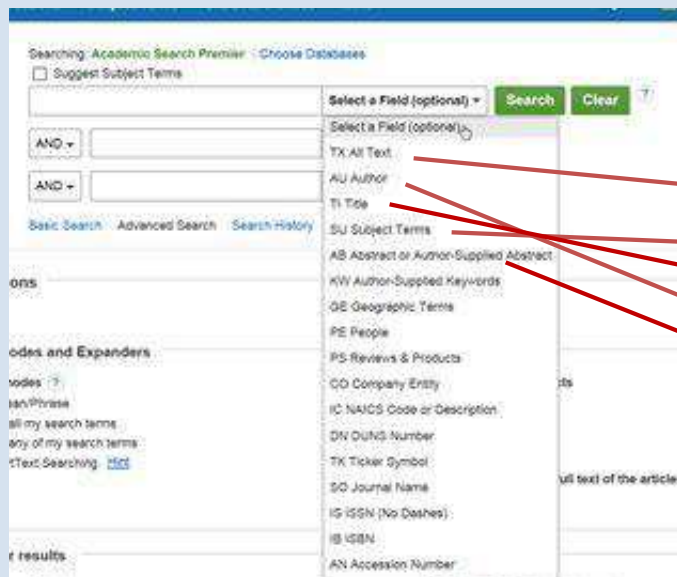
Searching: Academic Search Premier | Choose Databases

Suggest Subject Terms

Select a Field (optional) ▾ Search Clear ?

AND ▾

AND ▾

Basic Search Advanced Search Search History

Select a Field (optional)
TX All Text
AU Author
TI Title
SU Subject Terms
AB Abstract or Author-Supplied Abstract
KW Author-Supplied Keywords
GE Geographic Terms
PE People
PS Reviews & Products
CO Company Entity
IC NAICS Code or Description
DN DUNS Number
TK Ticker Symbol
SO Journal Name
IS ISSN (No Dashes)
IB ISBN
AN Accession Number

ons

odes and Expanders

odes ?
ean/Phrase
all my search terms
any of my search terms
rtText Searching Hint

ts

ull text of the article

r results